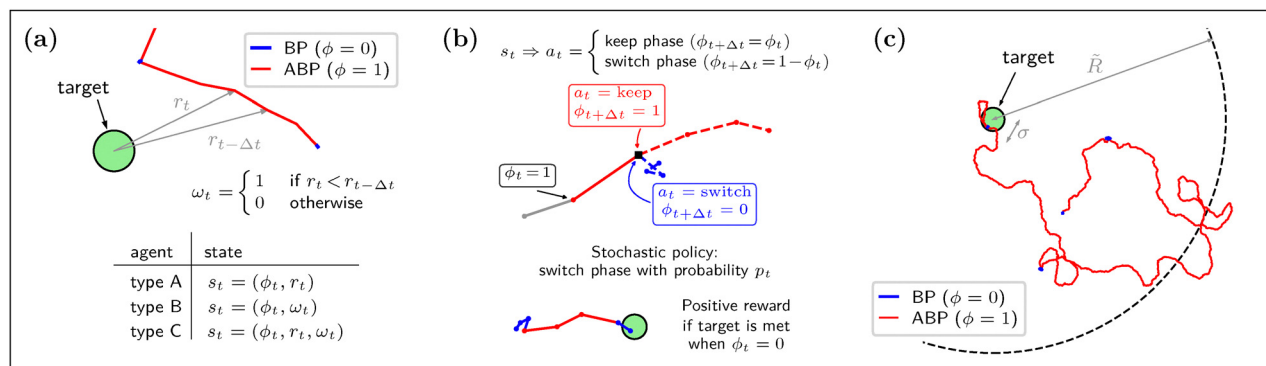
(a)

BP ($\phi = 0$)
ABP ($\phi = 1$)

target

$r_t$

$r_{t-\Delta t}$

$\omega_t = \begin{cases} 1 & \text{if } r_t < r_{t-\Delta t} \\ 0 & \text{otherwise} \end{cases}$

| agent | state |
|---|---|
| type A | $s_t = (\phi_t, r_t)$ |
| type B | $s_t = (\phi_t, \omega_t)$ |
| type C | $s_t = (\phi_t, r_t, \omega_t)$ |

(b)

$s_t \Rightarrow a_t = \begin{cases} \text{keep phase } (\phi_{t+\Delta t} = \phi_t) \\ \text{switch phase } (\phi_{t+\Delta t} = 1 - \phi_t) \end{cases}$

$a_t = \text{keep}$
$\phi_{t+\Delta t} = 1$

$\phi_t = 1$

$a_t = \text{switch}$
$\phi_{t+\Delta t} = 0$

Stochastic policy:
switch phase with probability $p_t$

Positive reward if target is met when $\phi_t = 0$

(c)

target

$\tilde{R}$

$\sigma$

BP ($\phi = 0$)
ABP ($\phi = 1$)